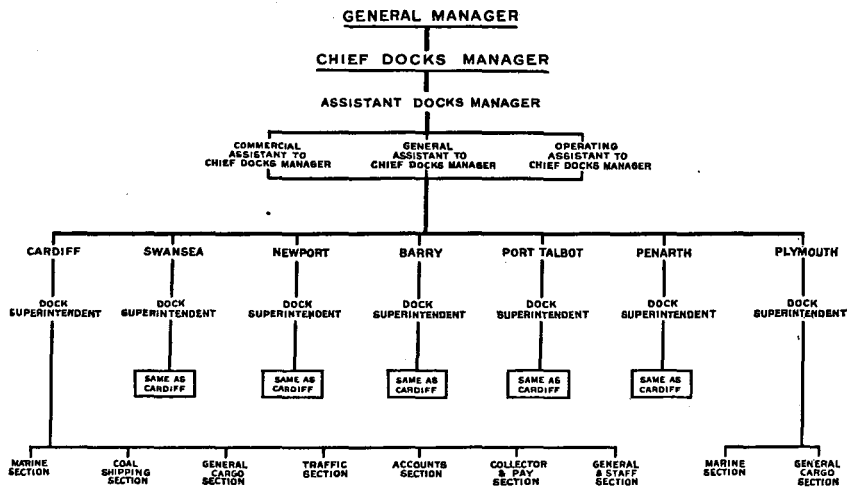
GENERAL MANAGER

CHIEF DOCKS MANAGER

ASSISTANT DOCKS MANAGER

COMMERCIAL ASSISTANT TO CHIEF DOCKS MANAGER

GENERAL ASSISTANT TO CHIEF DOCKS MANAGER

OPERATING ASSISTANT TO CHIEF DOCKS MANAGER

CARDIFF

DOCK SUPERINTENDENT

SWANSEA

DOCK SUPERINTENDENT

SAME AS CARDIFF

NEWPORT

DOCK SUPERINTENDENT

SAME AS CARDIFF

BARRY

DOCK SUPERINTENDENT

SAME AS CARDIFF

PORT TALBOT

DOCK SUPERINTENDENT

SAME AS CARDIFF

PENARTH

DOCK SUPERINTENDENT

SAME AS CARDIFF

PLYMOUTH

DOCK SUPERINTENDENT

MARINE SECTION

COAL SHIPPING SECTION

GENERAL CARGO SECTION

TRAFFIC SECTION

ACCOUNTS SECTION

COLLECTOR & PAY SECTION

GENERAL & STAFF SECTION

MARINE SECTION

GENERAL CARGO SECTION